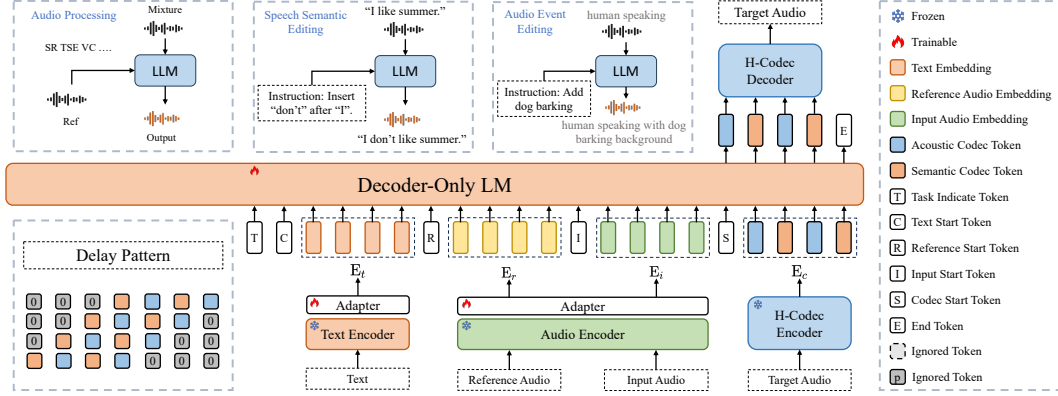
Audio Processing

Mixture

SR TSE VC ....

LLM

Ref

Output

Speech Semantic Editing

"I like summer."

LLM

Instruction: Insert "don't" after "I".

"I don't like summer."

Audio Event Editing

human speaking

LLM

Instruction: Add dog barking

human speaking with dog barking background

Target Audio

H-Codec Decoder

E

Decoder-Only LM

Delay Pattern

0 0 0
0 0 0
0 0 0
0 0 0

T C R I S

$E_t$

$E_r$

$E_i$

$E_c$

Adapter

Text Encoder

Text

Adapter

Audio Encoder

Reference Audio

Input Audio

H-Codec Encoder

Target Audio

Frozen

Trainable

Text Embedding

Reference Audio Embedding

Input Audio Embedding

Acoustic Codec Token

Semantic Codec Token

T Task Indicate Token

C Text Start Token

R Reference Start Token

I Input Start Token

S Codec Start Token

E End Token

Ignored Token

p Ignored Token